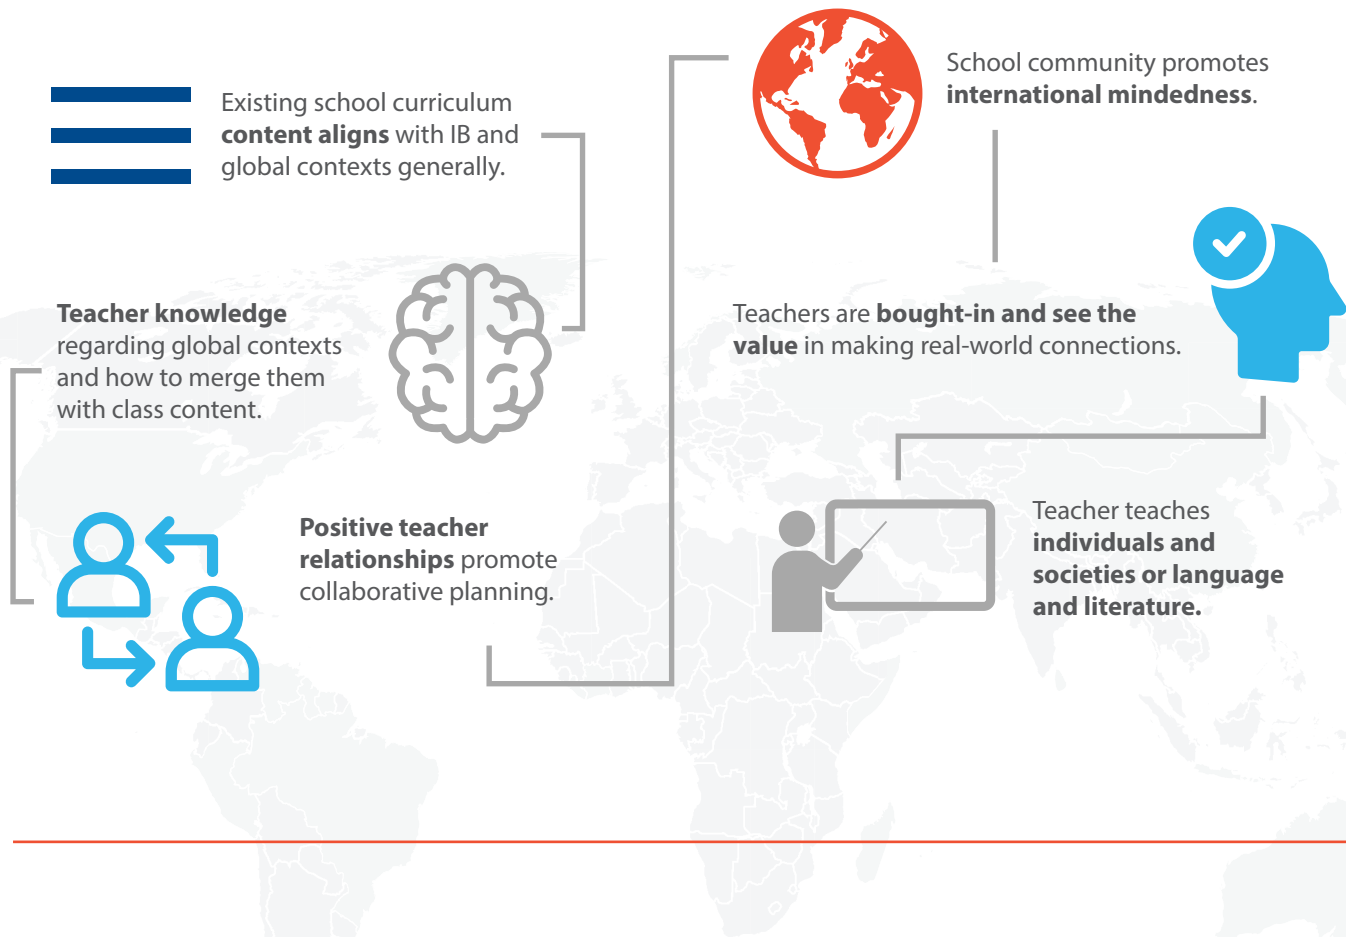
Existing school curriculum **content aligns** with IB and global contexts generally.

School community promotes **international mindedness**.

**Teacher knowledge** regarding global contexts and how to merge them with class content.

Teachers are **bought-in and see the value** in making real-world connections.

**Positive teacher relationships** promote collaborative planning.

Teacher teaches **individuals and societies or language and literature.**